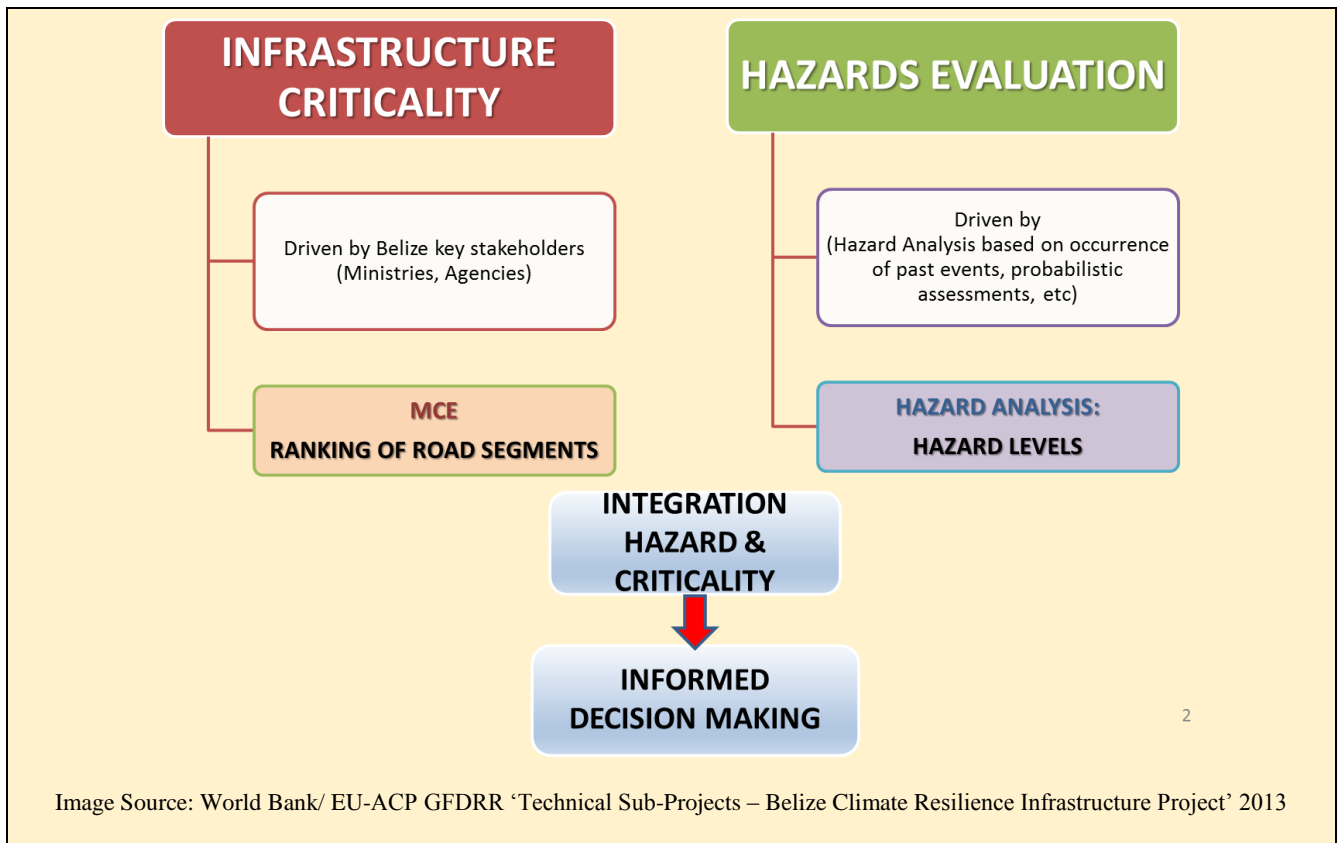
INFRASTRUCTURE CRITICALITY

HAZARDS EVALUATION

Driven by Belize key stakeholders (Ministries, Agencies)

Driven by (Hazard Analysis based on occurrence of past events, probabilistic assessments, etc)

MCE
RANKING OF ROAD SEGMENTS

HAZARD ANALYSIS:
HAZARD LEVELS

INTEGRATION HAZARD & CRITICALITY

INFORMED DECISION MAKING

2

Image Source: World Bank/ EU-ACP GFDRR ‘Technical Sub-Projects – Belize Climate Resilience Infrastructure Project’ 2013